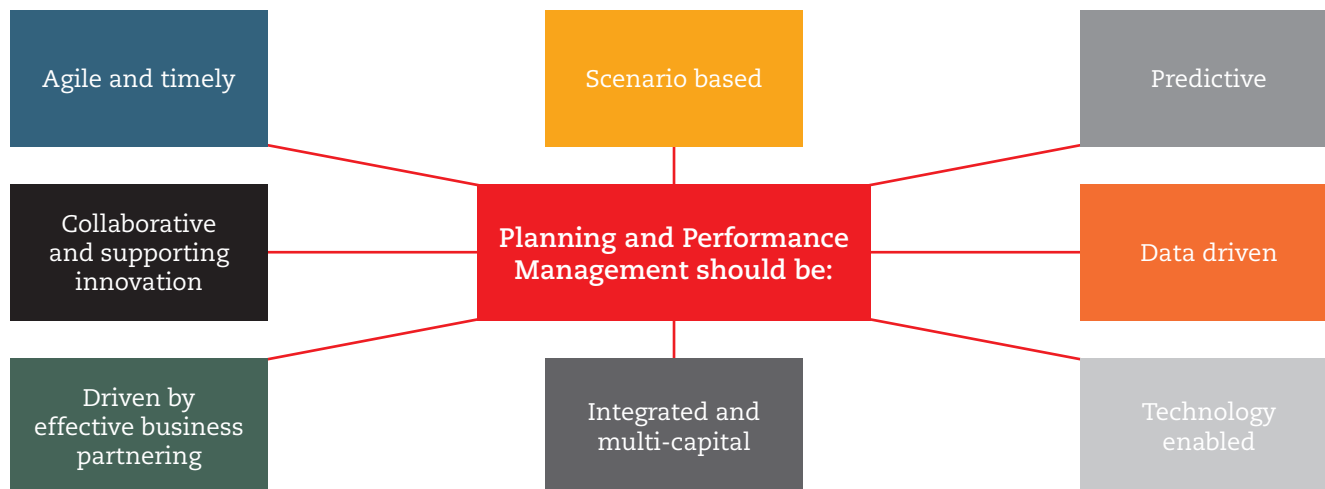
Agile and timely

Scenario based

Predictive

Collaborative and supporting innovation

Planning and Performance Management should be:

Data driven

Driven by effective business partnering

Integrated and multi-capital

Technology enabled